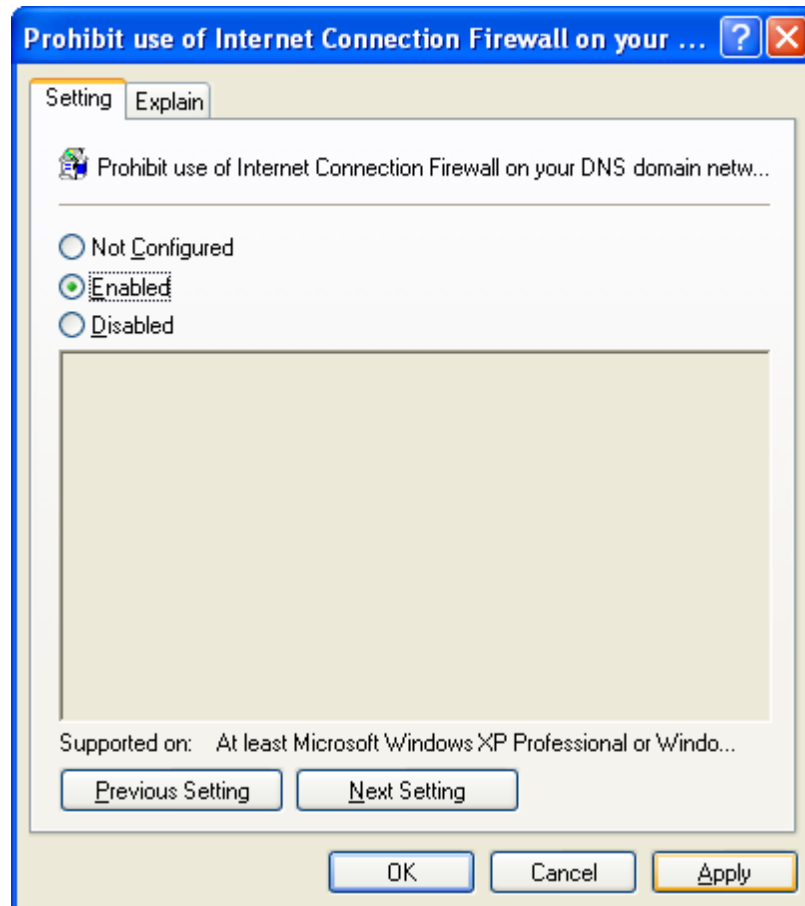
Prohibit use of Internet Connection Firewall on your ...

?

Setting

Explain

Prohibit use of Internet Connection Firewall on your DNS domain netw...

Not Configured

Enabled

Disabled

Supported on: At least Microsoft Windows XP Professional or Windo...

Previous Setting

Next Setting

OK

Cancel

Apply